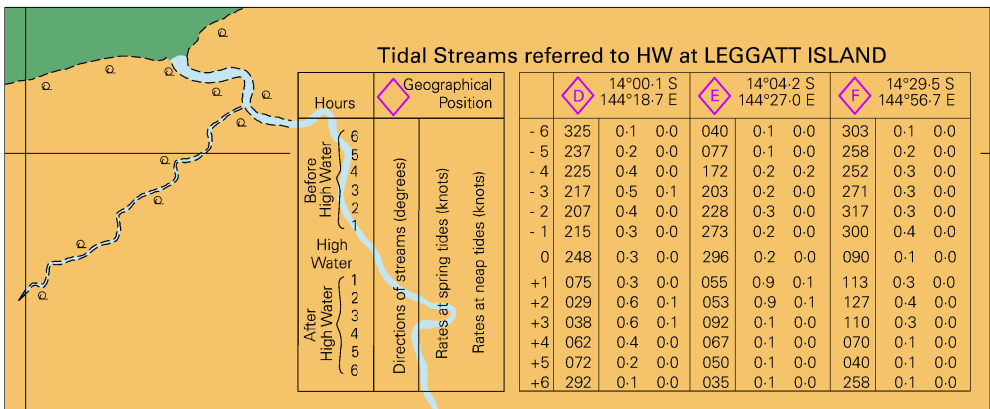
Tidal Streams referred to HW at LEGGATT ISLAND

| Hours | Geographical Position | | D 14°00·1 S 144°18·7 E | | | E 14°04·2 S 144°27·0 E | | | F 14°29·5 S 144°56·7 E | | |
|---|---|---|---|---|---|---|---|---|---|---|---|
| Before High Water | 6 | | -6 | 325 | 0·1 | 0·0 | 040 | 0·1 | 0·0 | 303 | 0·1 | 0·0 |
| | 5 | | -5 | 237 | 0·2 | 0·0 | 077 | 0·1 | 0·0 | 258 | 0·2 | 0·0 |
| | 4 | | -4 | 225 | 0·4 | 0·0 | 172 | 0·2 | 0·2 | 252 | 0·3 | 0·0 |
| | 3 | | -3 | 217 | 0·5 | 0·1 | 203 | 0·2 | 0·0 | 271 | 0·3 | 0·0 |
| | 2 | | -2 | 207 | 0·4 | 0·0 | 228 | 0·3 | 0·0 | 317 | 0·3 | 0·0 |
| | 1 | | -1 | 215 | 0·3 | 0·0 | 273 | 0·2 | 0·0 | 300 | 0·4 | 0·0 |
| High Water | | | 0 | 248 | 0·3 | 0·0 | 296 | 0·2 | 0·0 | 090 | 0·1 | 0·0 |
| After High Water | 1 | | +1 | 075 | 0·3 | 0·0 | 055 | 0·9 | 0·1 | 113 | 0·3 | 0·0 |
| | 2 | | +2 | 029 | 0·6 | 0·1 | 053 | 0·9 | 0·1 | 127 | 0·4 | 0·0 |
| | 3 | | +3 | 038 | 0·6 | 0·1 | 092 | 0·1 | 0·0 | 110 | 0·3 | 0·0 |
| | 4 | | +4 | 062 | 0·4 | 0·0 | 067 | 0·1 | 0·0 | 070 | 0·1 | 0·0 |
| | 5 | | +5 | 072 | 0·2 | 0·0 | 050 | 0·1 | 0·0 | 040 | 0·1 | 0·0 |
| | 6 | | +6 | 292 | 0·1 | 0·0 | 035 | 0·1 | 0·0 | 258 | 0·1 | 0·0 |

Directions of streams (degrees)
Rates at spring tides (knots)
Rates at neap tides (knots)